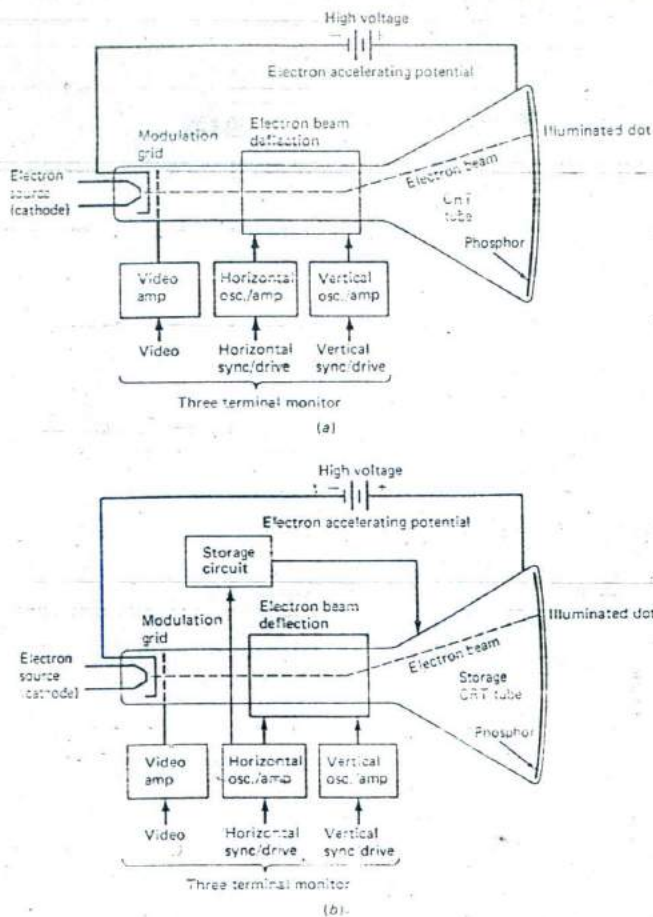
High voltage
Electron accelerating potential
Modulation grid
Electron beam deflection
Illuminated dot
Electron source (cathode)
Electron beam
CRT tube
Phosphor
Video amp
Horizontal osc./amp
Vertical osc./amp
Video
Horizontal sync/drive
Vertical sync/drive
Three terminal monitor
(a)

High voltage
Electron accelerating potential
Storage circuit
Modulation grid
Electron beam deflection
Illuminated dot
Electron source (cathode)
Electron beam
Storage CRT tube
Phosphor
Video amp
Horizontal osc./amp
Vertical osc./amp
Video
Horizontal sync/drive
Vertical sync drive
Three terminal monitor
(b)